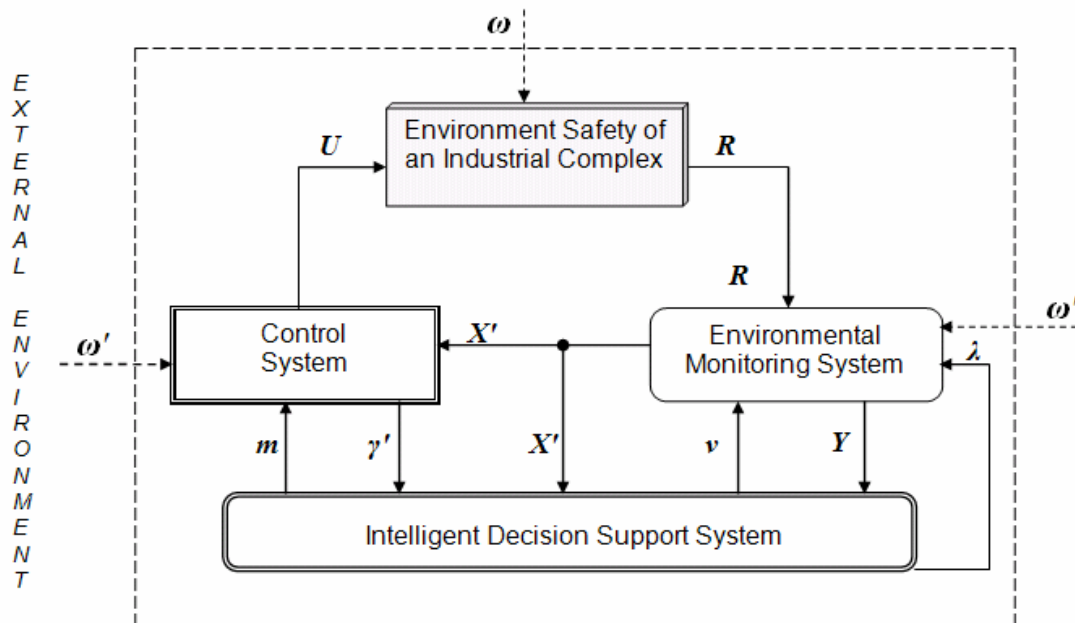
E X T E R N A L

E N V I R O N M E N T

$\omega$

Environment Safety of an Industrial Complex

$U$

$R$

$R$

Control System

$X'$

Environmental Monitoring System

$\omega'$

$\omega'$

$\lambda$

$m$

$\gamma'$

$X'$

$v$

$Y$

Intelligent Decision Support System